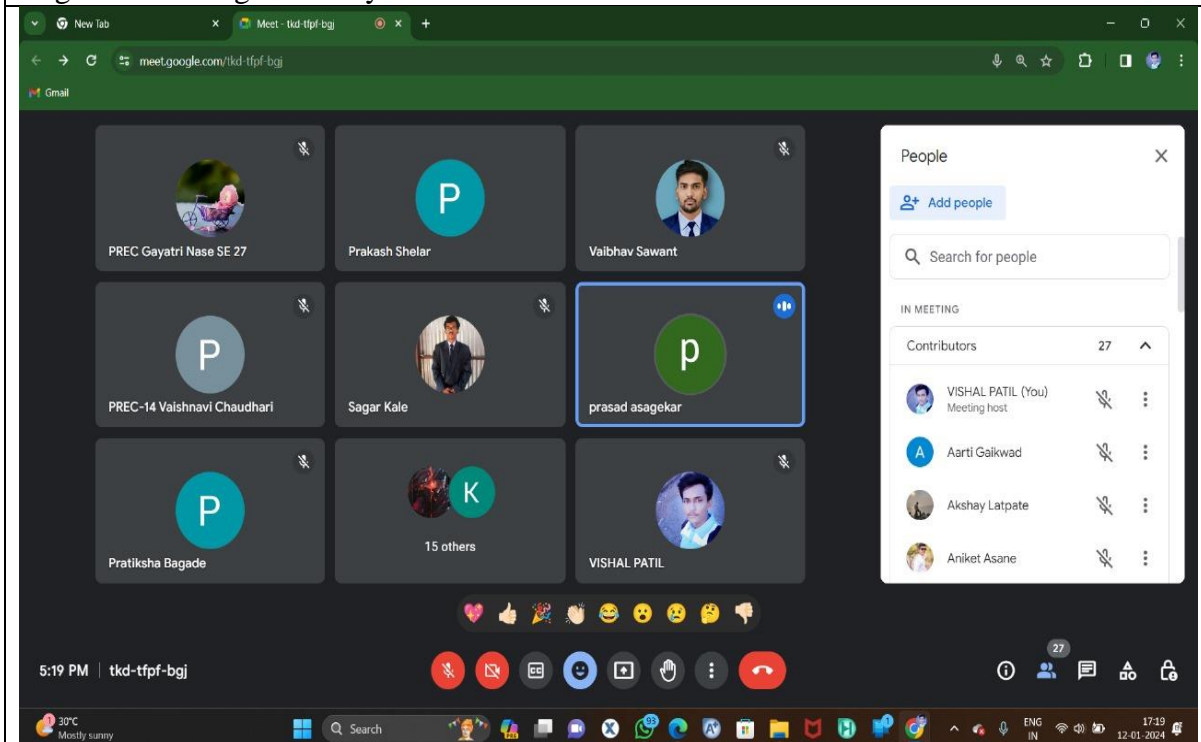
New Tab
Meet - tkd-tfpf-bgj
meet.google.com/tkd-tfpf-bgj
Gmail

PREC Gayatri Nase SE 27
P
Prakash Shelar
Vaibhav Sawant
P
PREC-14 Vaishnavi Chaudhari
Sagar Kale
p
prasad asagekar
P
Pratiksha Bagade
K
15 others
VISHAL PATIL

People
Add people
Search for people
IN MEETING
Contributors 27
VISHAL PATIL (You)
Meeting host
A
Aarti Gaikwad
Akshay Latpate
Aniket Asane

5:19 PM | tkd-tfpf-bgj
27

30°C
Mostly sunny
Search
93
ENG
IN
17:19
12-01-2024